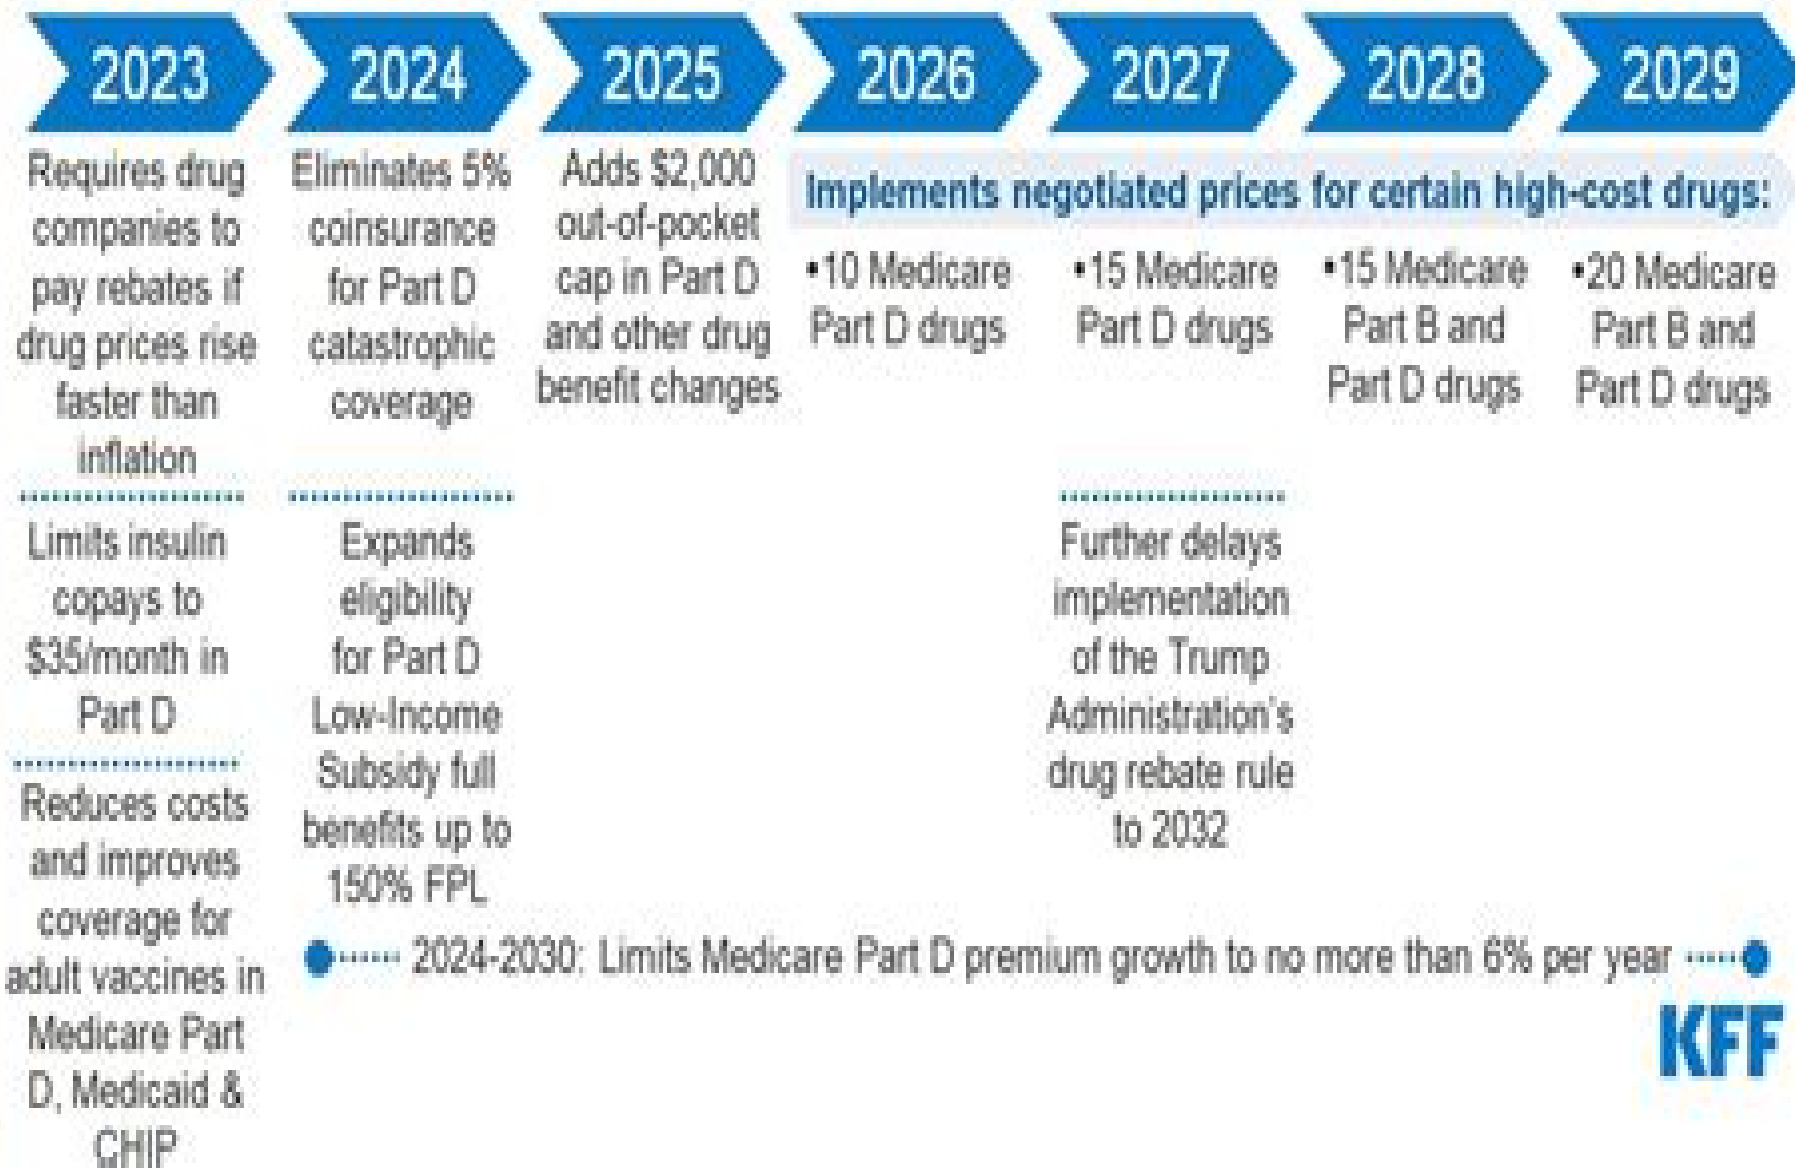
2023 2024 2025 2026 2027 2028 2029

Requires drug companies to pay rebates if drug prices rise faster than inflation

Limits insulin copays to \$35/month in Part D

Reduces costs and improves coverage for adult vaccines in Medicare Part D, Medicaid & CHIP

Eliminates 5% coinsurance for Part D catastrophic coverage

Expands eligibility for Part D Low-Income Subsidy full benefits up to 150% FPL

Adds \$2,000 out-of-pocket cap in Part D and other drug benefit changes

Implements negotiated prices for certain high-cost drugs:

•10 Medicare Part D drugs

•15 Medicare Part D drugs

•15 Medicare Part B and Part D drugs

•20 Medicare Part B and Part D drugs

Further delays implementation of the Trump Administration's drug rebate rule to 2032

2024-2030: Limits Medicare Part D premium growth to no more than 6% per year

KFF